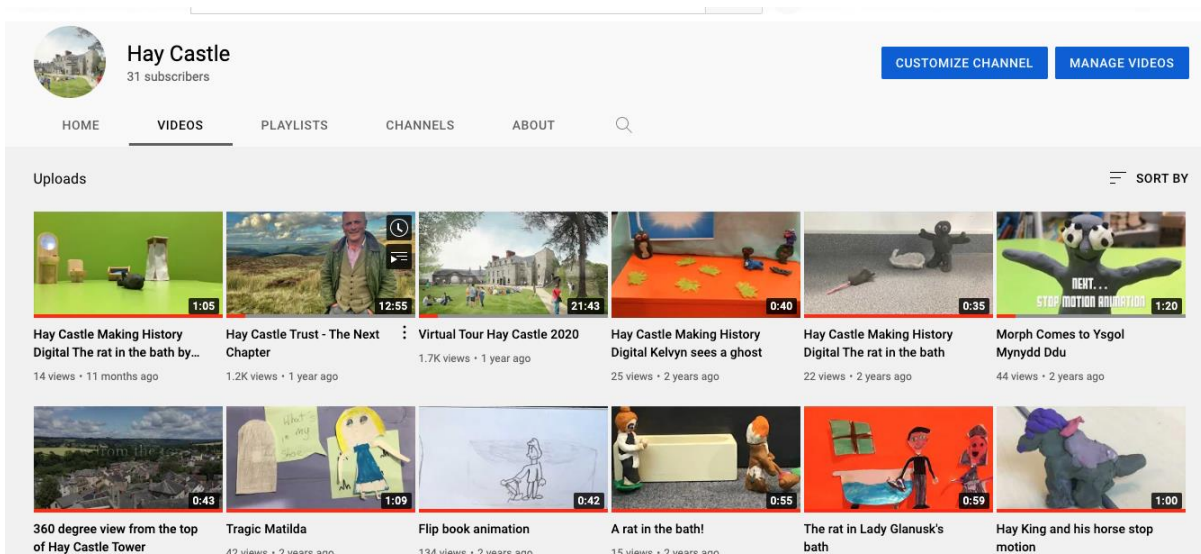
Hay Castle
31 subscribers

CUSTOMIZE CHANNEL
MANAGE VIDEOS

HOME
VIDEOS
PLAYLISTS
CHANNELS
ABOUT

Uploads

SORT BY

1:05
Hay Castle Making History Digital The rat in the bath by...
14 views • 11 months ago

12:55
Hay Castle Trust - The Next Chapter
1.2K views • 1 year ago

21:43
Virtual Tour Hay Castle 2020
1.7K views • 1 year ago

0:40
Hay Castle Making History Digital Kelvyn sees a ghost
25 views • 2 years ago

0:35
Hay Castle Making History Digital The rat in the bath
22 views • 2 years ago

NEXT... STOP MOTION ANIMATION
1:20
Morph Comes to Ysgol Mynydd Ddu
44 views • 2 years ago

from the top
0:43
360 degree view from the top of Hay Castle Tower

What's in my Shoe
1:09
Tragic Matilda
42 views • 2 years ago

0:42
Flip book animation
134 views • 2 years ago

0:55
A rat in the bath!
15 views • 2 years ago

0:59
The rat in Lady Glanusk's bath

1:00
Hay King and his horse stop motion